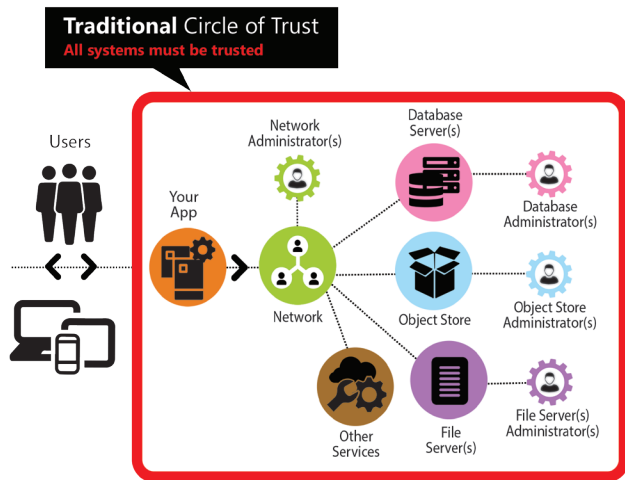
Traditional Circle of Trust
All systems must be trusted

Users

Your App

Network Administrator(s)

Network

Database Server(s)

Database Administrator(s)

Object Store

Object Store Administrator(s)

Other Services

File Server(s)

File Server(s) Administrator(s)